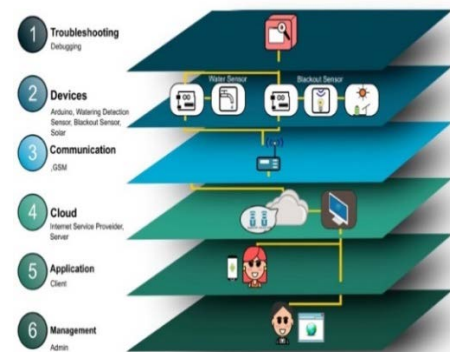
1 Troubleshooting
Debugging

2 Devices
Arduino, Watering Detection Sensor, Blackout Sensor, Solar

3 Communication
,GSM

4 Cloud
Internet Service Provider, Server

5 Application
Client

6 Management
Admin

Water Sensor
Blackout Sensor